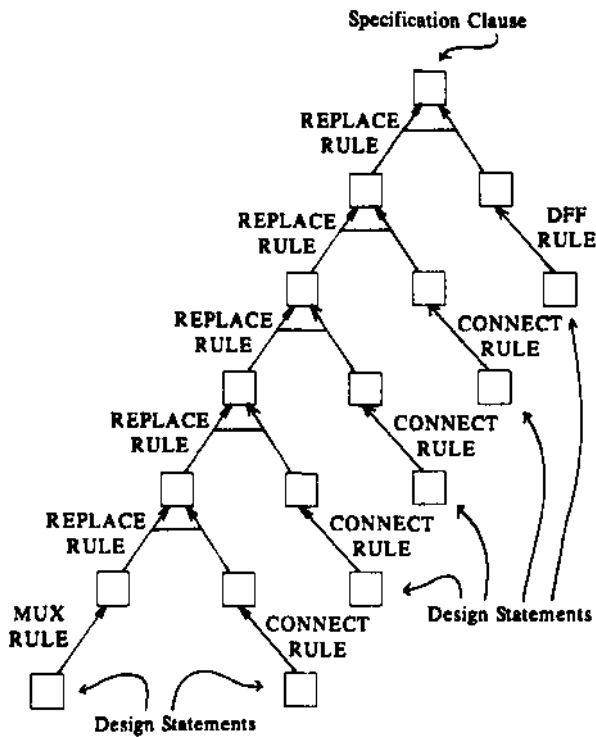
Specification Clause

REPLACE RULE

REPLACE RULE

DFF RULE

REPLACE RULE

CONNECT RULE

REPLACE RULE

CONNECT RULE

REPLACE RULE

CONNECT RULE

MUX RULE

CONNECT RULE

Design Statements

Design Statements